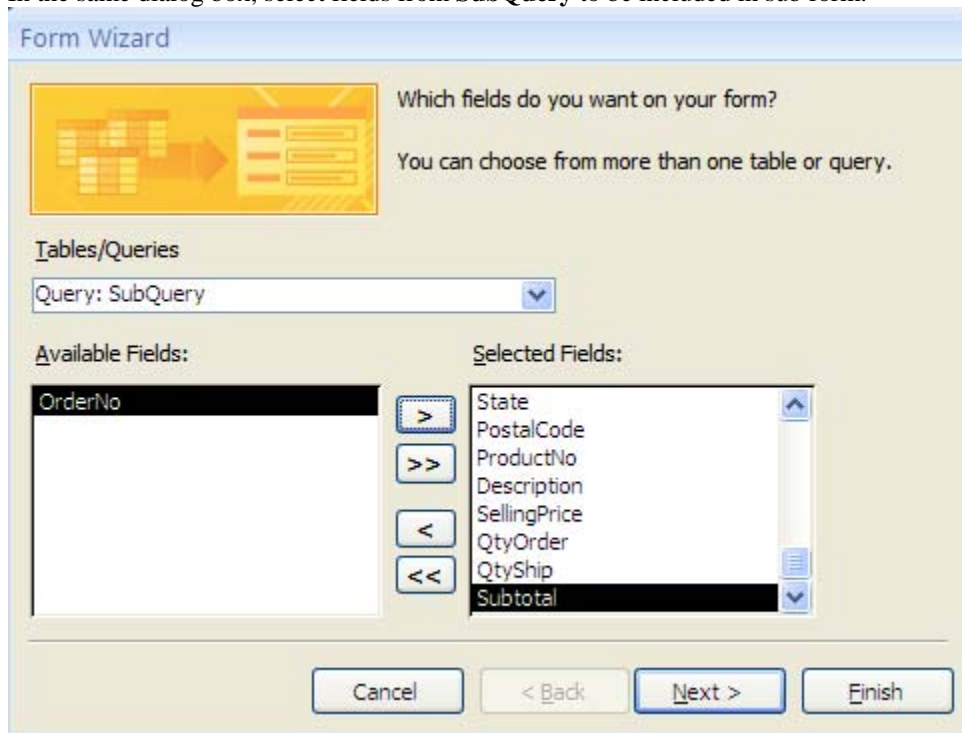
In the same dialog box, select fields from SubQuery to be included in sub form.

Form Wizard

Which fields do you want on your form?

You can choose from more than one table or query.

Tables/Queries

Query: SubQuery

Available Fields:

OrderNo

Selected Fields:

State
PostalCode
ProductNo
Description
SellingPrice
QtyOrder
QtyShip
Subtotal

>

>>

<

<<

Cancel

< Back

Next >

Finish